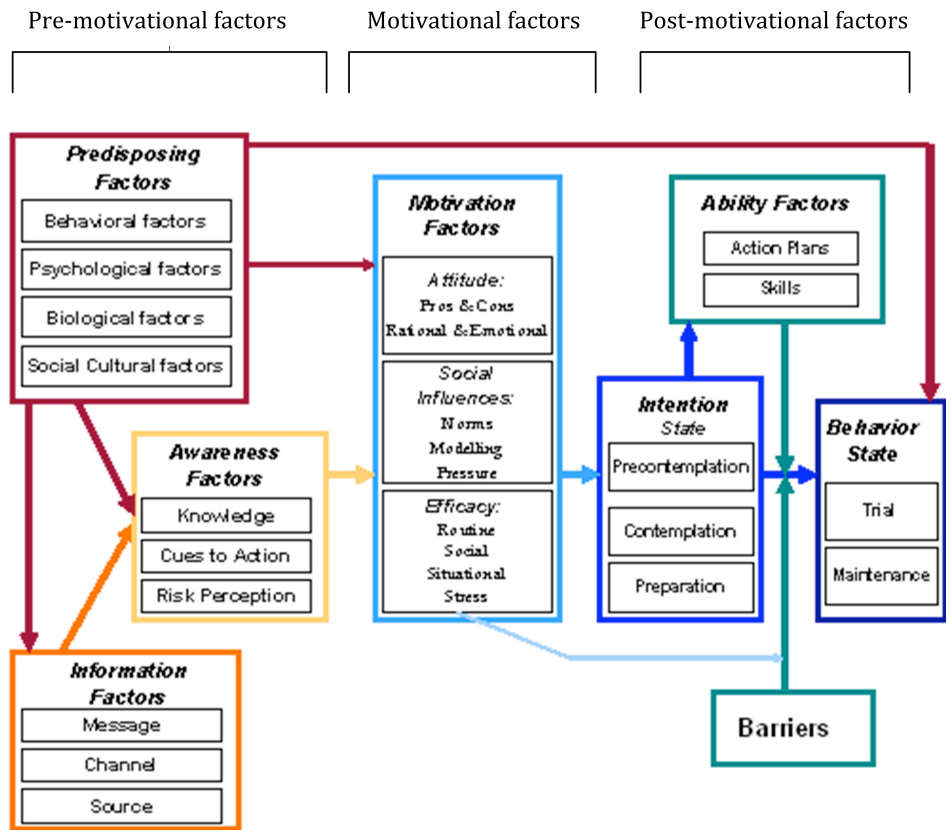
Pre-motivational factors

Motivational factors

Post-motivational factors

Predisposing Factors

Behavioral factors

Psychological factors

Biological factors

Social Cultural factors

Awareness Factors

Knowledge

Cues to Action

Risk Perception

Information Factors

Message

Channel

Source

Motivation Factors

Attitude:
Pros & Cons
Rational & Emotional

Social Influences:
Norms
Modelling
Pressure

Efficacy:
Routine
Social
Situational
Stress

Ability Factors

Action Plans

Skills

Intention State

Precontemplation

Contemplation

Preparation

Behavior State

Trial

Maintenance

Barriers